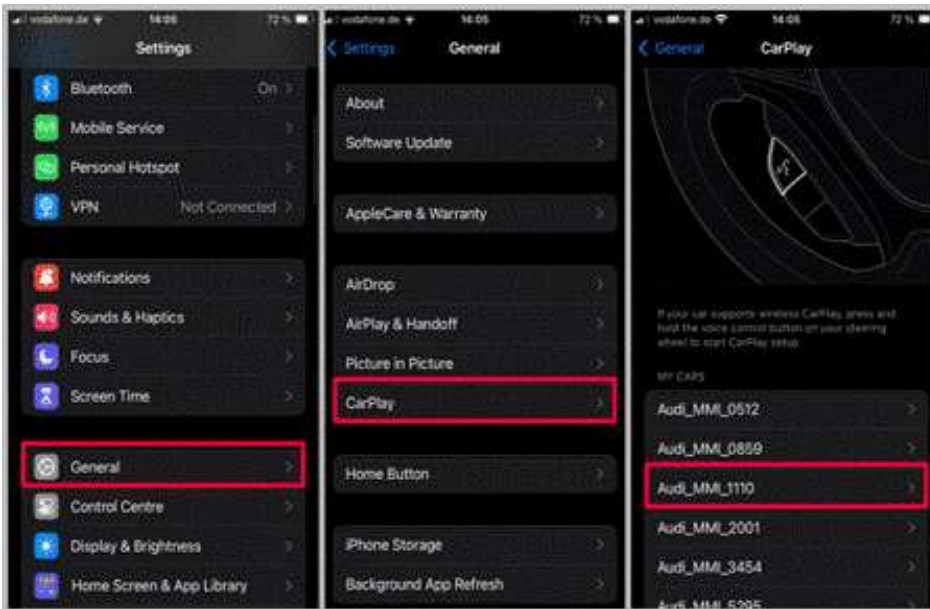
vodafone.de 14:05 72 %

Settings

Bluetooth On

Mobile Service

Personal Hotspot

VPN Not Connected

Notifications

Sounds & Haptics

Focus

Screen Time

General

Control Centre

Display & Brightness

Home Screen & App Library

vodafone.de 14:05 72 %

Settings General

About

Software Update

AppleCare & Warranty

AirDrop

AirPlay & Handoff

Picture in Picture

CarPlay

Home Button

iPhone Storage

Background App Refresh

vodafone.de 14:05 72 %

General CarPlay

If your car supports wireless CarPlay, press and hold the voice control button on your steering wheel to start CarPlay setup.

MY CARS

Audi_MMI_0512

Audi_MMI_0859

Audi_MMI_1110

Audi_MMI_2001

Audi_MMI_3454

Audi_MMI_5295